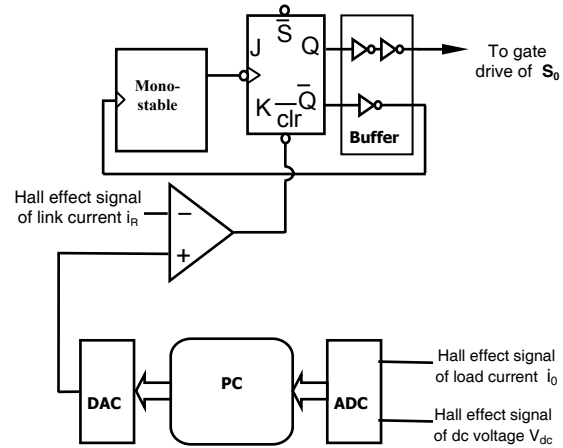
$\bar{S}$
J
Q
K
$\bar{Q}$
$\overline{clr}$
Mono-stable
Buffer
To gate drive of $S_0$
Hall effect signal of link current $i_R$
−
+
DAC
PC
ADC
Hall effect signal of load current $i_0$
Hall effect signal of dc voltage $V_{dc}$